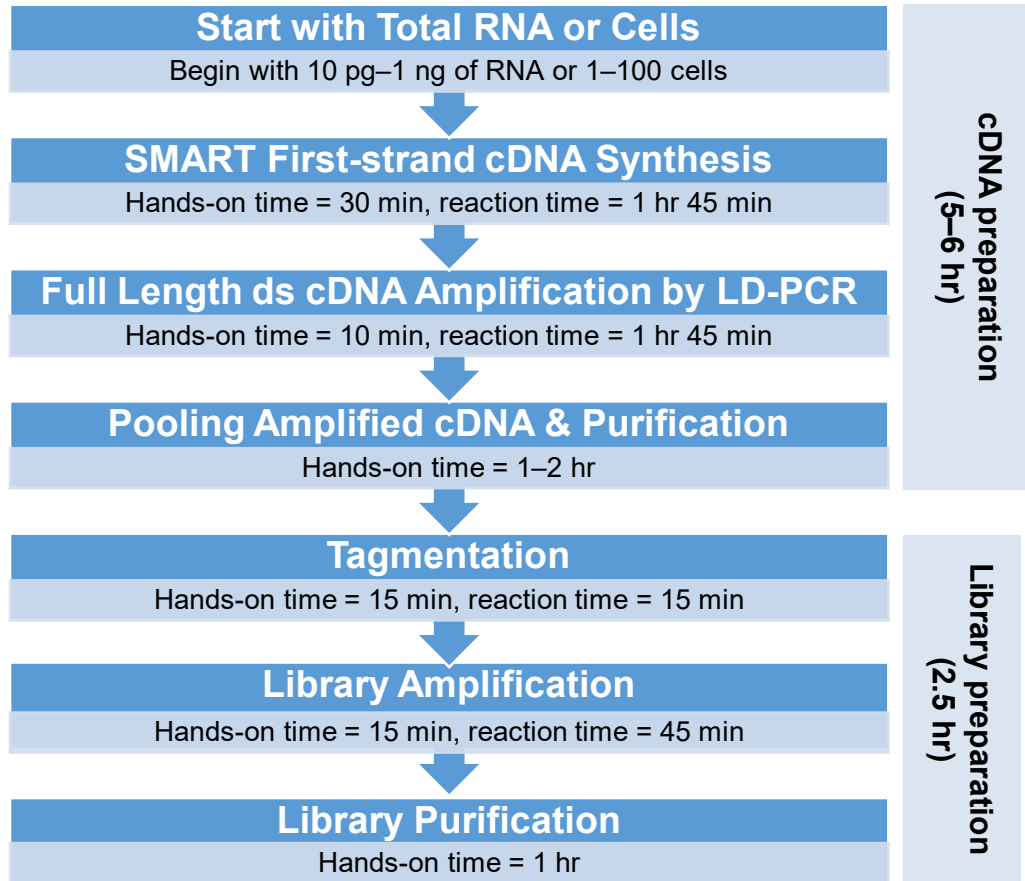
Start with Total RNA or Cells
Begin with 10 pg–1 ng of RNA or 1–100 cells

SMART First-strand cDNA Synthesis
Hands-on time = 30 min, reaction time = 1 hr 45 min

Full Length ds cDNA Amplification by LD-PCR
Hands-on time = 10 min, reaction time = 1 hr 45 min

Pooling Amplified cDNA & Purification
Hands-on time = 1–2 hr

cDNA preparation (5–6 hr)

Tagmentation
Hands-on time = 15 min, reaction time = 15 min

Library Amplification
Hands-on time = 15 min, reaction time = 45 min

Library Purification
Hands-on time = 1 hr

Library preparation (2.5 hr)